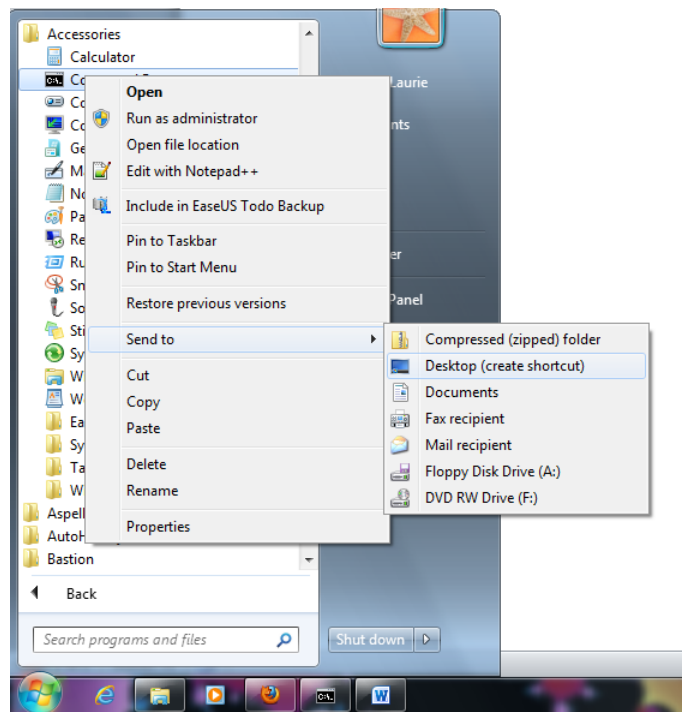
Accessories
Calculator
Co
Co
Co
Ge
M
No
Pa
Re
Ru
Sn
So
Sti
Sy
W
W
Ea
Sy
Ta
W
Aspell
AutoH
Bastion
Back
Search programs and files

Laurie
nts
er
Panel
Shut down

Open
Run as administrator
Open file location
Edit with Notepad++
Include in EaseUS Todo Backup
Pin to Taskbar
Pin to Start Menu
Restore previous versions
Send to
Cut
Copy
Paste
Delete
Rename
Properties

Compressed (zipped) folder
Desktop (create shortcut)
Documents
Fax recipient
Mail recipient
Floppy Disk Drive (A:)
DVD RW Drive (F:)